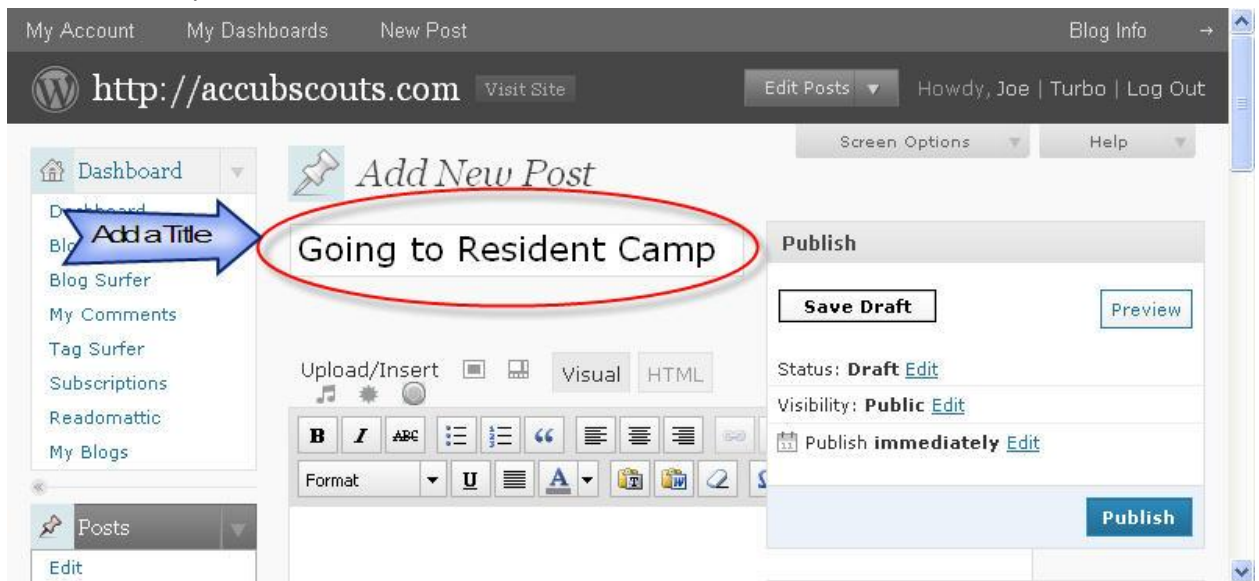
My Account My Dashboards New Post Blog Info →

http://accubscouts.com Visit Site

Edit Posts ▼ Howdy, Joe | Turbo | Log Out

Screen Options ▼ Help ▼

Dashboard

D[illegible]

Bl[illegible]

Add a Title

Blog Surfer

My Comments

Tag Surfer

Subscriptions

Readomattic

My Blogs

Posts

Edit

Add New Post

Going to Resident Camp

Upload/Insert

Visual HTML

B I ABC

Format U A

Publish

Save Draft

Preview

Status: Draft Edit

Visibility: Public Edit

Publish immediately Edit

Publish